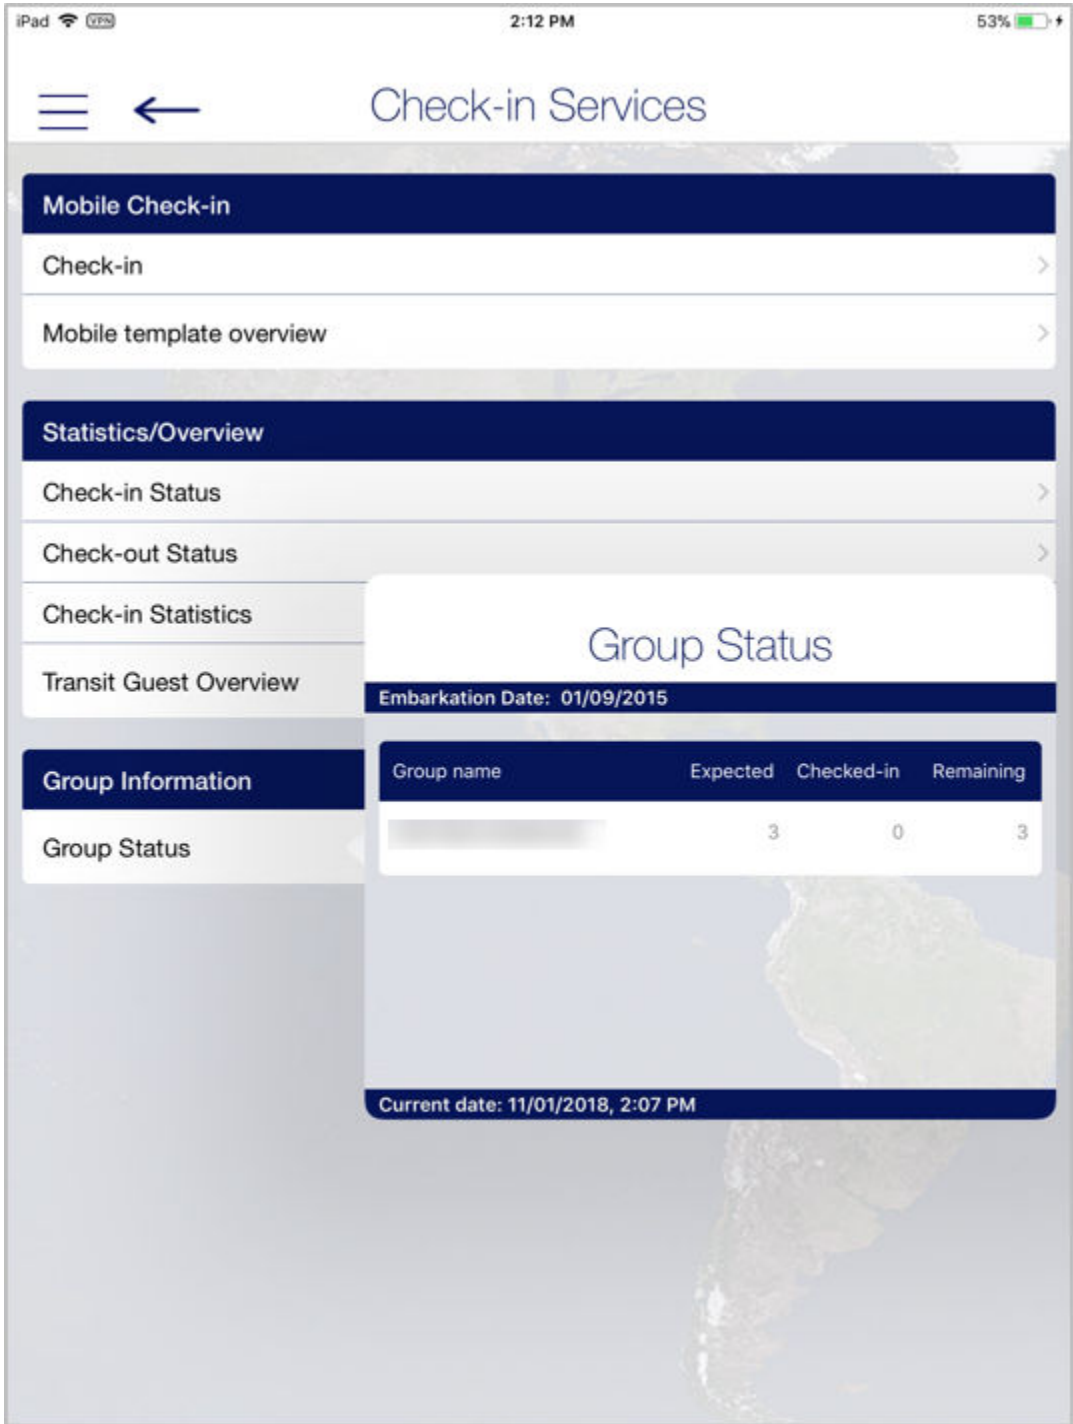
iPad VPN 2:12 PM 53%

Check-in Services

Mobile Check-in

Check-in

Mobile template overview

Statistics/Overview

Check-in Status

Check-out Status

Check-in Statistics

Transit Guest Overview

Group Information

Group Status

Group Status

Embarkation Date: 01/09/2015

| Group name | Expected | Checked-in | Remaining |
|---|---|---|---|
| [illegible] | 3 | 0 | 3 |

Current date: 11/01/2018, 2:07 PM